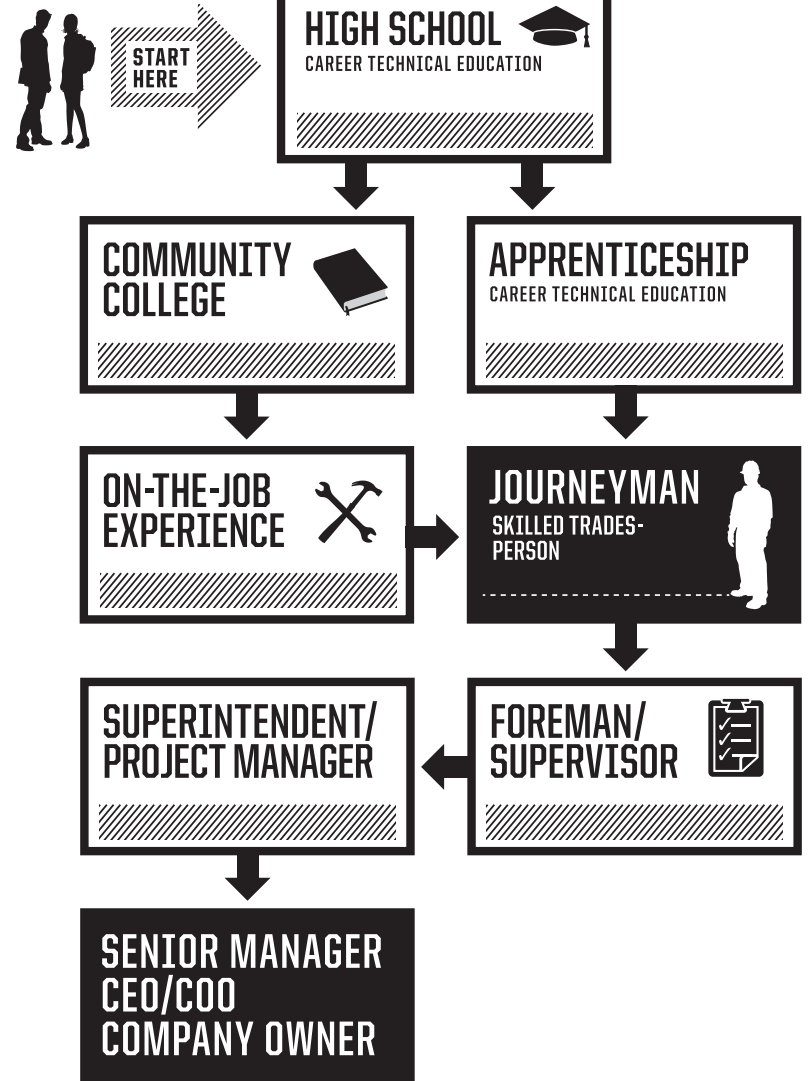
START HERE

HIGH SCHOOL
CAREER TECHNICAL EDUCATION

COMMUNITY COLLEGE

APPRENTICESHIP
CAREER TECHNICAL EDUCATION

ON-THE-JOB EXPERIENCE

JOURNEYMAN
SKILLED TRADESPERSON

SUPERINTENDENT/ PROJECT MANAGER

FOREMAN/ SUPERVISOR

SENIOR MANAGER
CEO/COO
COMPANY OWNER